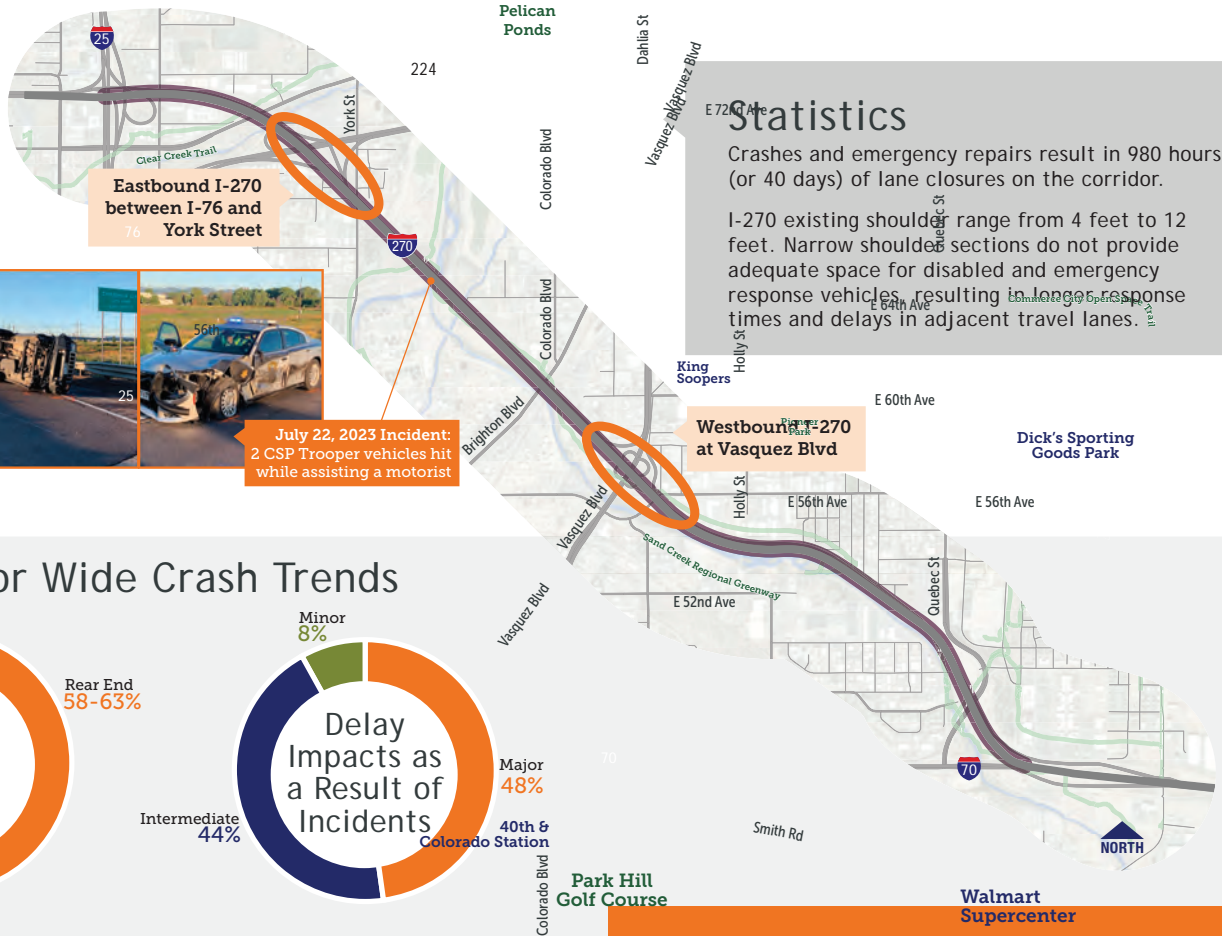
25

224

Pelican Ponds

Dahlia St

Vasquez Blvd

Vasquez Blvd

E 72nd Ave

Statistics

Crashes and emergency repairs result in 980 hours (or 40 days) of lane closures on the corridor.

I-270 existing shoulder range from 4 feet to 12 feet. Narrow shoulder sections do not provide adequate space for disabled and emergency response vehicles, resulting in longer response times and delays in adjacent travel lanes.

York St

Clear Creek Trail

Colorado Blvd

Eastbound I-270 between I-76 and York Street

76

270

E 64th Ave

Commerce City OpenSpace Trail

Quebec St

Colorado Blvd

56th

25

Holly St

King Soopers

E 60th Ave

Brighton Blvd

July 22, 2023 Incident: 2 CSP Trooper vehicles hit while assisting a motorist

Westbound I-270 at Vasquez Blvd

Pioneer Park

Dick's Sporting Goods Park

Vasquez Blvd

Holly St

E 56th Ave

E 56th Ave

Sand Creek Regional Greenway

or Wide Crash Trends

E 52nd Ave

Quebec St

Vasquez Blvd

Minor 8%

Rear End 58-63%

Delay Impacts as a Result of Incidents

Major 48%

Intermediate 44%

70

70

40th & Colorado Station

Smith Rd

NORTH

Colorado Blvd

Park Hill Golf Course

Walmart Supercenter